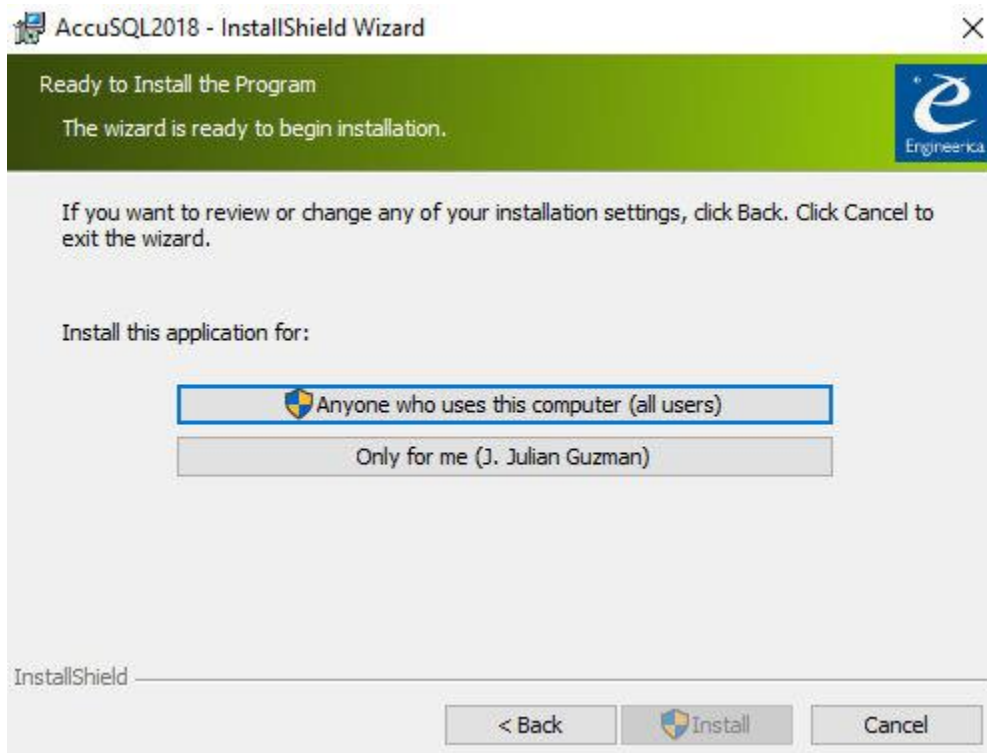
AccuSQL2018 - InstallShield Wizard

Ready to Install the Program

The wizard is ready to begin installation.

e
Engineerica

If you want to review or change any of your installation settings, click Back. Click Cancel to exit the wizard.

Install this application for:

Anyone who uses this computer (all users)

Only for me (J. Julian Guzman)

InstallShield

< Back

Install

Cancel